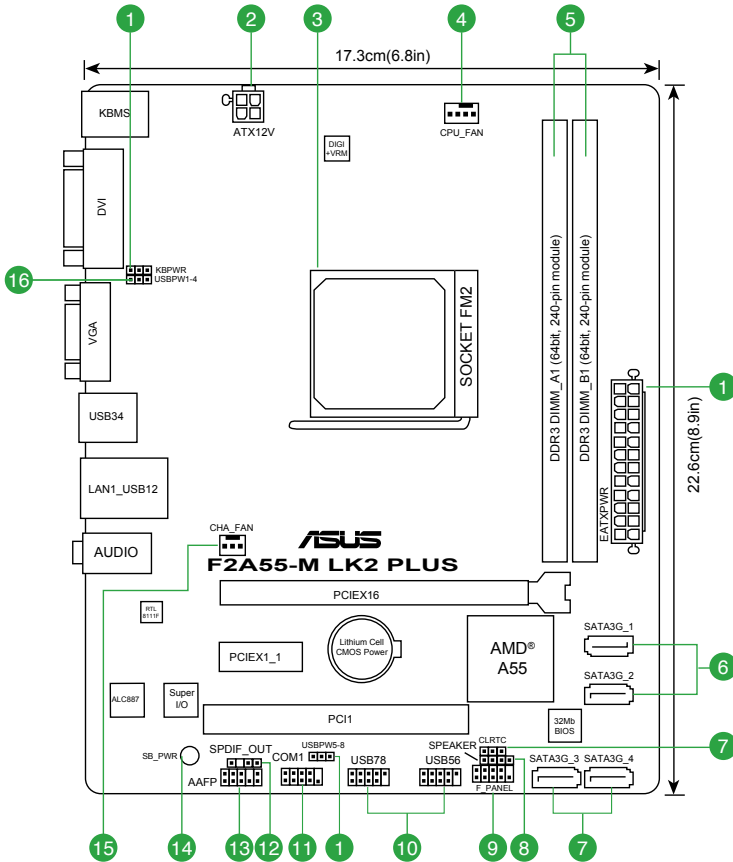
1
2
3
4
5
17.3cm(6.8in)
KBMS
ATX12V
CPU_FAN
DIGI +VRM
DVI
KBPWR
USBPW1-4
16
VGA
SOCKET FM2
DDR3 DIMM_A1 (64bit, 240-pin module)
DDR3 DIMM_B1 (64bit, 240-pin module)
1
22.6cm(8.9in)
USB34
LAN1_USB12
EATXPWR
CHA_FAN
AUDIO
/ISUS
F2A55-M LK2 PLUS
PCIEX16
RTL 8111F
Lithium Cell CMOS Power
AMD®
A55
SATA3G_1
6
SATA3G_2
PCIEX1_1
ALC887
Super I/O
PCI1
32Mb BIOS
CLRTC
SPEAKER
7
SB_PWR
SPDIF_OUT
COM1
USBPW5-8
USB78
USB56
SATA3G_3
SATA3G_4
AAFP
F_PANEL
15
14
13
12
11
1
10
9
8
7